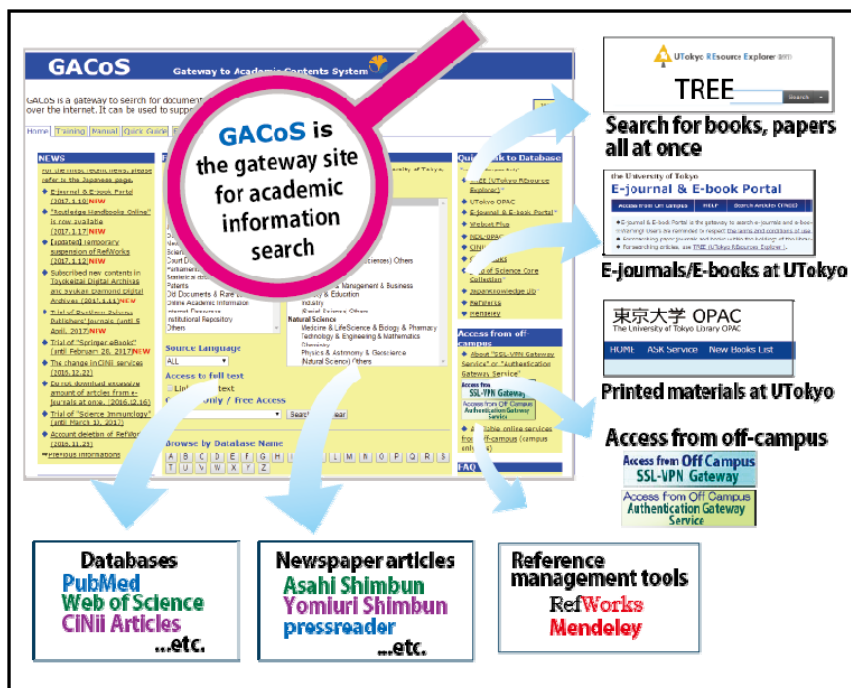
GACoS

Gateway to Academic Contents System

GACoS is a gateway to search for document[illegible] over the internet. It can be used to supp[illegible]

Home | Training | Manual | Quick Guide

GACoS is the gateway site for academic information search

NEWS

E-journal & E-book Portal (2017.1.18) NEW

"Routledge Handbooks Online" is now available (2017.1.17) NEW

[Update] Temporary suspension of RefWorks (2017.1.12) NEW

Subscribed new contents in Toyokeizai Digital Archives and Weekly Diamond Digital Archives (2017.1.11) NEW

Trial of Routledge Science Publishers' journals (until 5 April, 2017) NEW

Trial of "Springer eBooks" (until February 28, 2017) NEW

The change in CiNii services (2016.12.22)

Do not download excessive amount of articles from e-journals at once. (2016.12.16)

Trial of "Science Immunology" (until March 31, 2017)

Account deletion of RefWorks (2016.11.21)

Previous informations

Patents
Old Documents & Rare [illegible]
Online Academic Information
Internet Resource
Institutional Repository
Others

Management & Business
Education
Industry
Social Science Others
Natural Science
Medicine & LifeScience & Biology & Pharmacy
Technology & Engineering & Mathematics
Chemistry
Physics & Astronomy & Geoscience
(Natural Science) Others

Source Language
ALL

Access to full text

Browse by Database Name
A B C D E F G H I J K L M N O P Q R S T U V W X Y Z

Quick Link to Database
UTokyo OPAC
E-journal & E-book Portal
Webcat Plus
NDL-OPAC
CiNii
Web of Science Core Collection
JapanKnowledge Lib
RefWorks
Mendeley

Access from off-campus
About "SSL-VPN Gateway Service" or "Authentication Gateway Service"

Access from Off Campus SSL-VPN Gateway
Access from Off Campus Authentication Gateway Service

Available online services from off-campus (campus only)

FAQ

UTokyo REsource Explorer
TREE
Search

Search for books, papers all at once

the University of Tokyo
E-journal & E-book Portal
HELP

E-journals/E-books at UTokyo

東京大学 OPAC
The University of Tokyo Library OPAC
HOME ASK Service New Books List

Printed materials at UTokyo

Access from off-campus

Access from Off Campus SSL-VPN Gateway

Access from Off Campus Authentication Gateway Service

Databases
PubMed
Web of Science
CiNii Articles
...etc.

Newspaper articles
Asahi Shimbun
Yomiuri Shimbun
pressreader
...etc.

Reference management tools
RefWorks
Mendeley